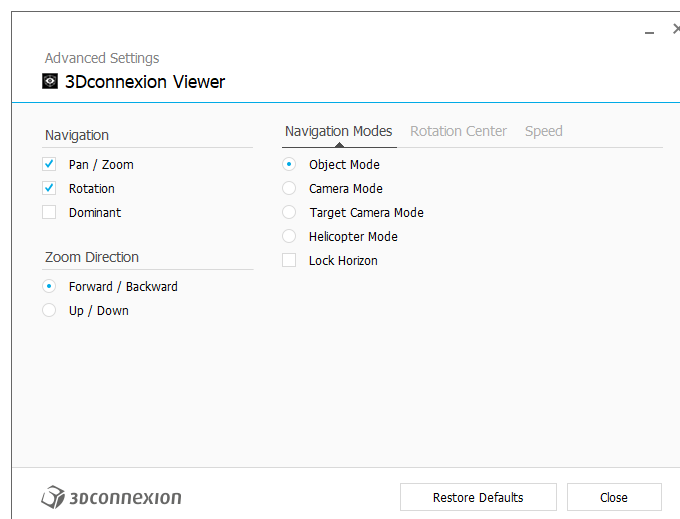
Advanced Settings

3Dconnexion Viewer

Navigation

Pan / Zoom

Rotation

Dominant

Zoom Direction

Forward / Backward

Up / Down

Navigation Modes Rotation Center Speed

Object Mode

Camera Mode

Target Camera Mode

Helicopter Mode

Lock Horizon

3Dconnexion

Restore Defaults

Close